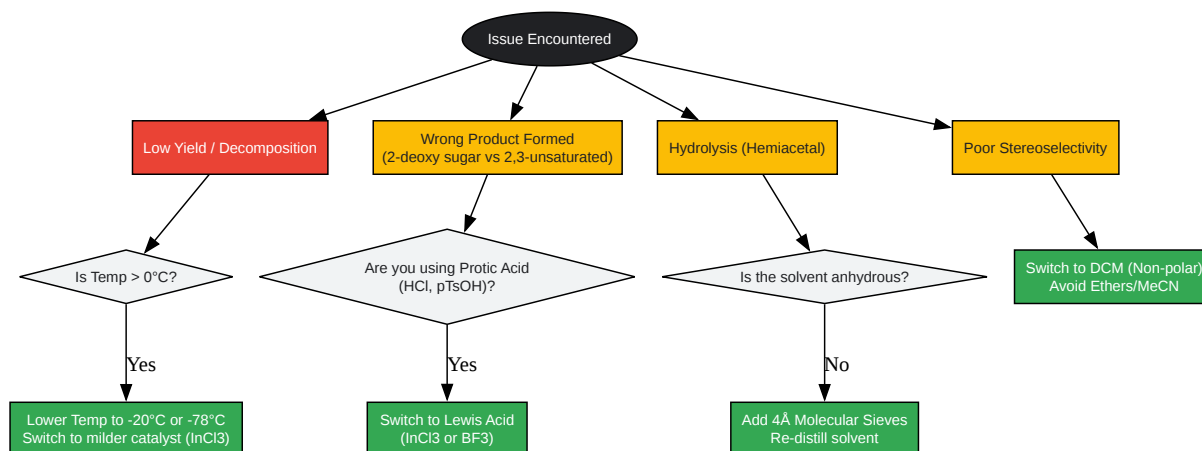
Issue Encountered

Low Yield / Decomposition

Wrong Product Formed
(2-deoxy sugar vs 2,3-unsaturated)

Hydrolysis (Hemiacetal)

Poor Stereoselectivity

Is Temp > 0°C?

Are you using Protic Acid
(HCl, pTsOH)?

Is the solvent anhydrous?

Switch to DCM (Non-polar)
Avoid Ethers/MeCN

Yes

Yes

No

Lower Temp to -20°C or -78°C
Switch to milder catalyst (InCl3)

Switch to Lewis Acid
(InCl3 or BF3)

Add 4Å Molecular Sieves
Re-distill solvent